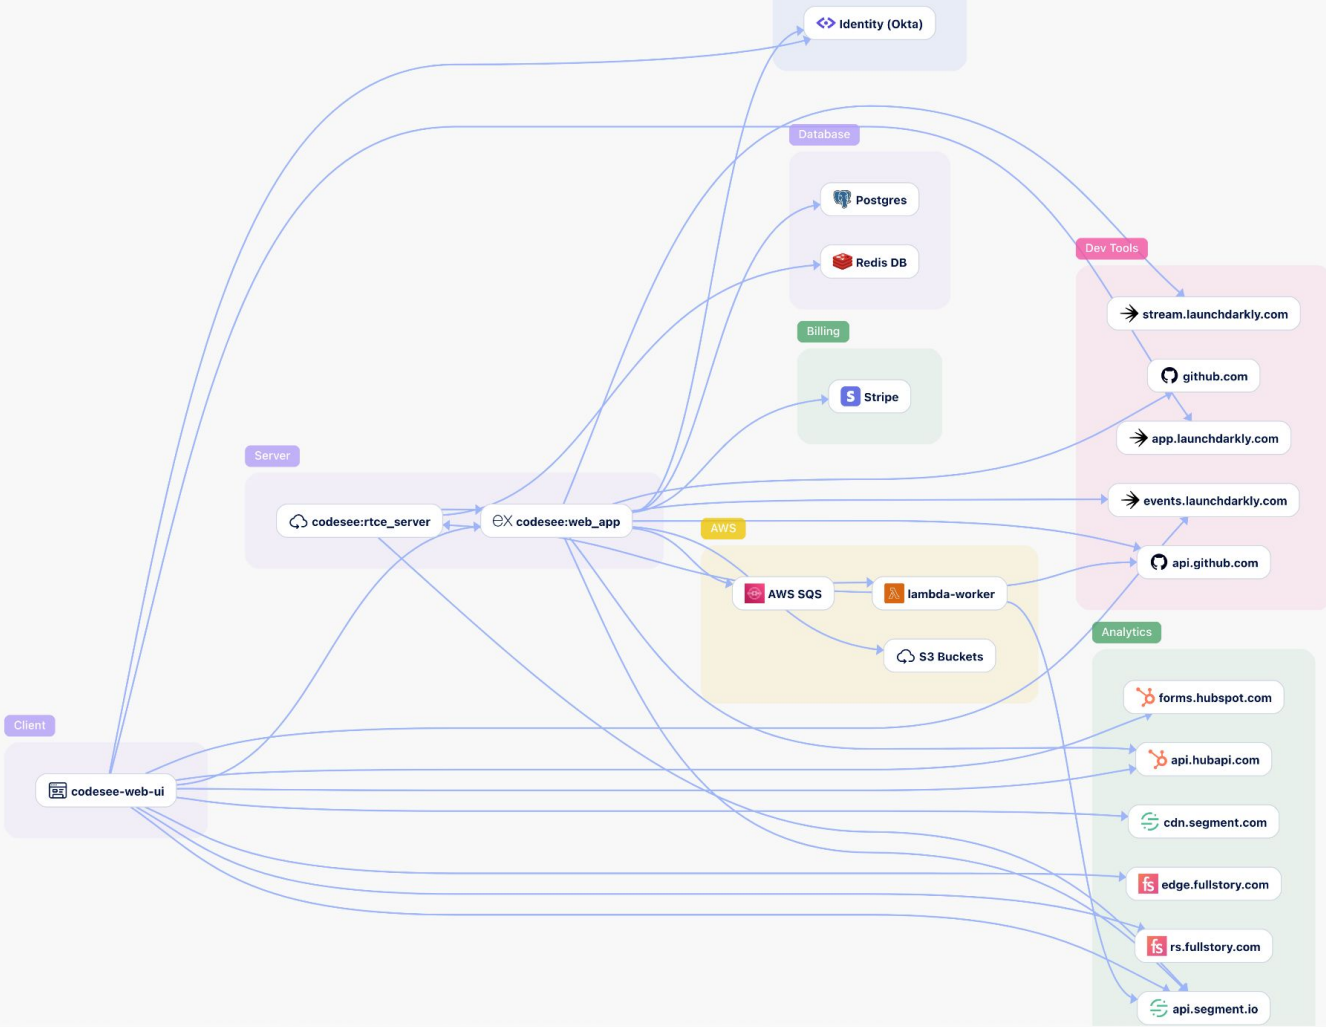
Identity (Okta)

Database
Postgres
Redis DB

Billing
Stripe

Dev Tools
stream.launchdarkly.com
github.com
app.launchdarkly.com
events.launchdarkly.com
api.github.com

Server
codesee:rtce_server
codesee:web_app

AWS
AWS SQS
lambda-worker
S3 Buckets

Analytics
forms.hubspot.com
api.hubapi.com
cdn.segment.com
edge.fullstory.com
rs.fullstory.com
api.segment.io

Client
codesee-web-ui